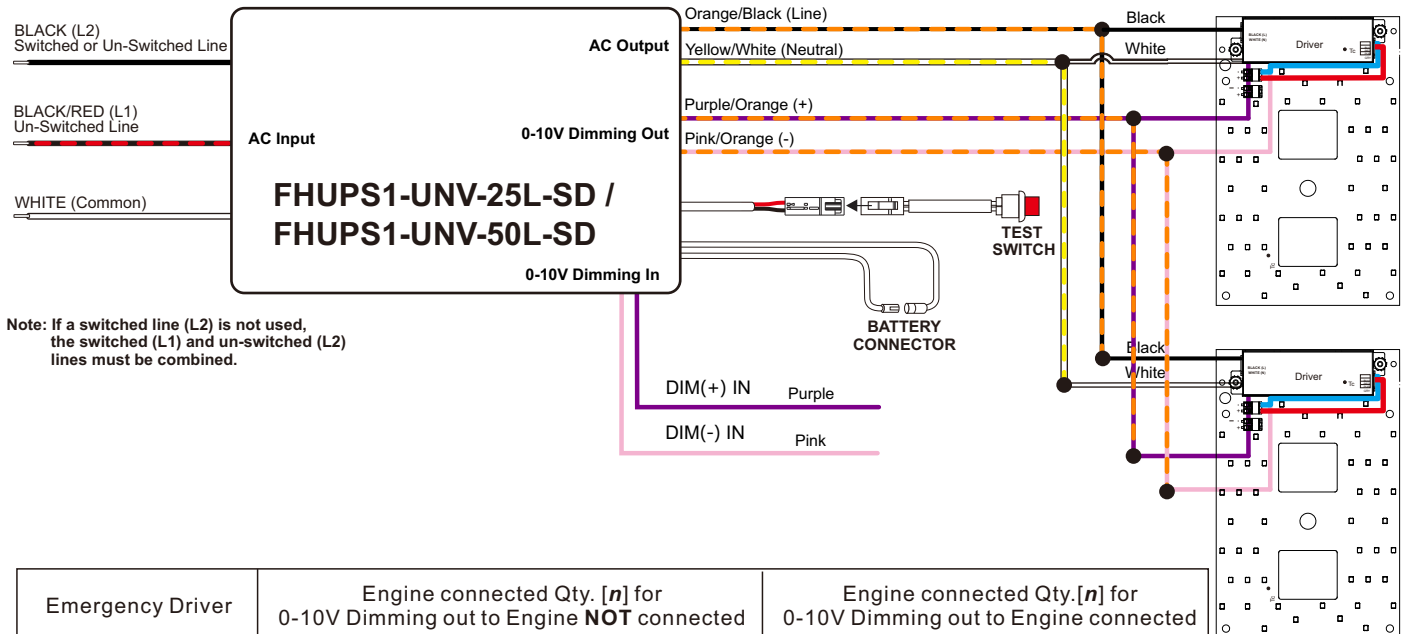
BLACK (L2)
Switched or Un-Switched Line

BLACK/RED (L1)
Un-Switched Line

WHITE (Common)

AC Input

AC Output

0-10V Dimming Out

FHUPS1-UNV-25L-SD /
FHUPS1-UNV-50L-SD

0-10V Dimming In

Orange/Black (Line)

Yellow/White (Neutral)

Purple/Orange (+)

Pink/Orange (-)

Black

White

Driver

BLACK (L)
WHITE (N)

Tc

TEST SWITCH

BATTERY CONNECTOR

Black

White

Driver

BLACK (L)
WHITE (N)

Tc

Note: If a switched line (L2) is not used, the switched (L1) and un-switched (L2) lines must be combined.

DIM(+) IN

Purple

DIM(-) IN

Pink

| Emergency Driver | Engine connected Qty. [$n$] for 0-10V Dimming out to Engine **NOT** connected | Engine connected Qty.[$n$] for 0-10V Dimming out to Engine connected |
|---|---|---|